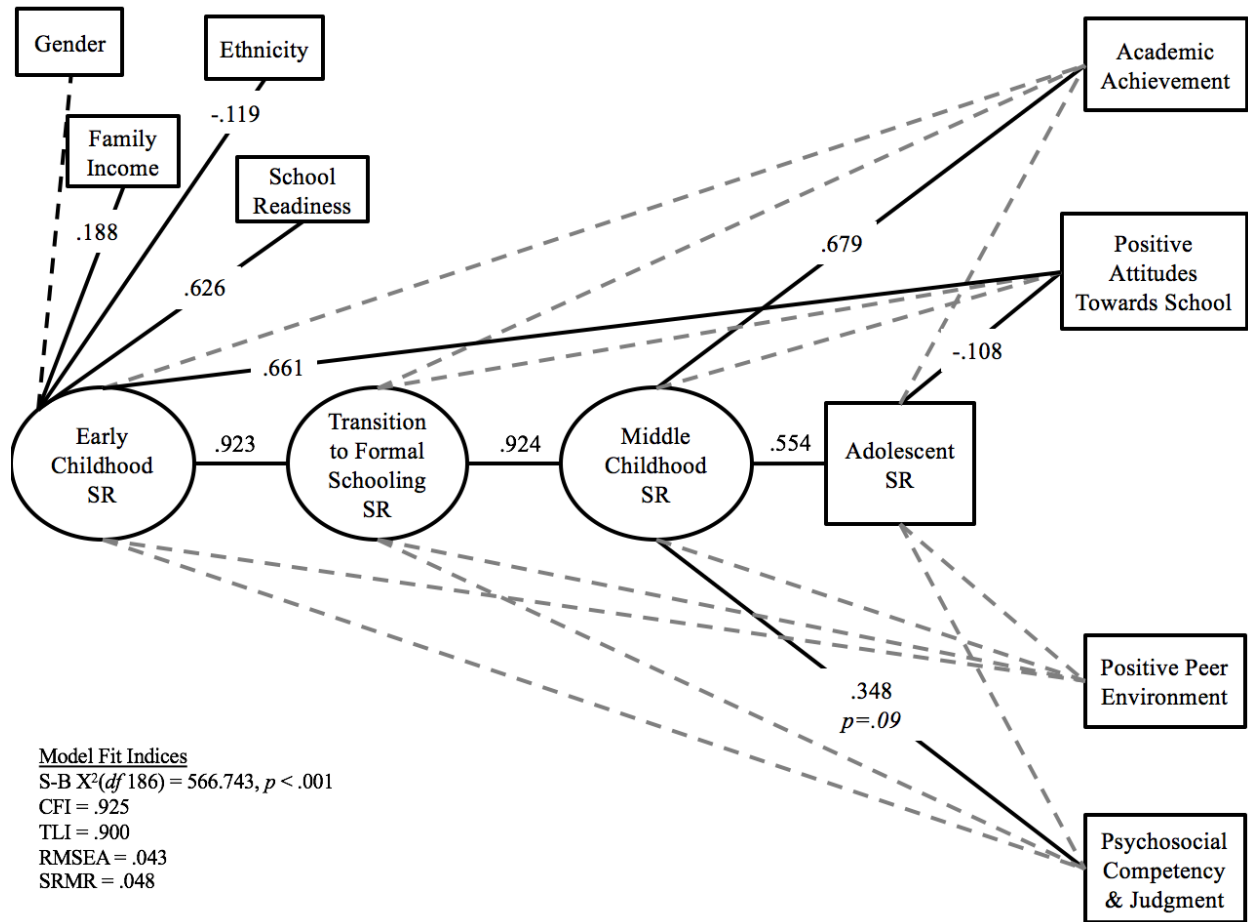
Gender

Ethnicity

-.119

Family Income

.188

School Readiness

.626

Academic Achievement

Positive Attitudes Towards School

.679

.661

-.108

Early Childhood SR

.923

Transition to Formal Schooling SR

.924

Middle Childhood SR

.554

Adolescent SR

Positive Peer Environment

.348
*p=.09*

Psychosocial Competency & Judgment

Model Fit Indices
S-B $X^2$(*df* 186) = 566.743, *p* < .001
CFI = .925
TLI = .900
RMSEA = .043
SRMR = .048